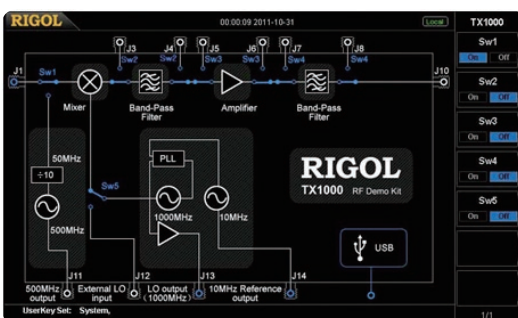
RIGOL
00:00:09 2011-10-31
Local
TX1000
Sw1
On Off
Sw2
On Off
Sw3
On Off
Sw4
On Off
Sw5
On Off
J1
Sw1
J3
Sw2
J4
Sw2
J5
Sw3
J6
Sw3
J7
Sw4
J8
Sw4
J10
Mixer
Band-Pass Filter
Amplifier
Band-Pass Filter
50MHz
÷10
500MHz
PLL
Sw5
1000MHz
10MHz
RIGOL
TX1000 RF Demo Kit
USB
J11
J12
J13
J14
500MHz output
External LO input
LO output (1000MHz)
10MHz Reference output
UserKey Set: System,
1/1